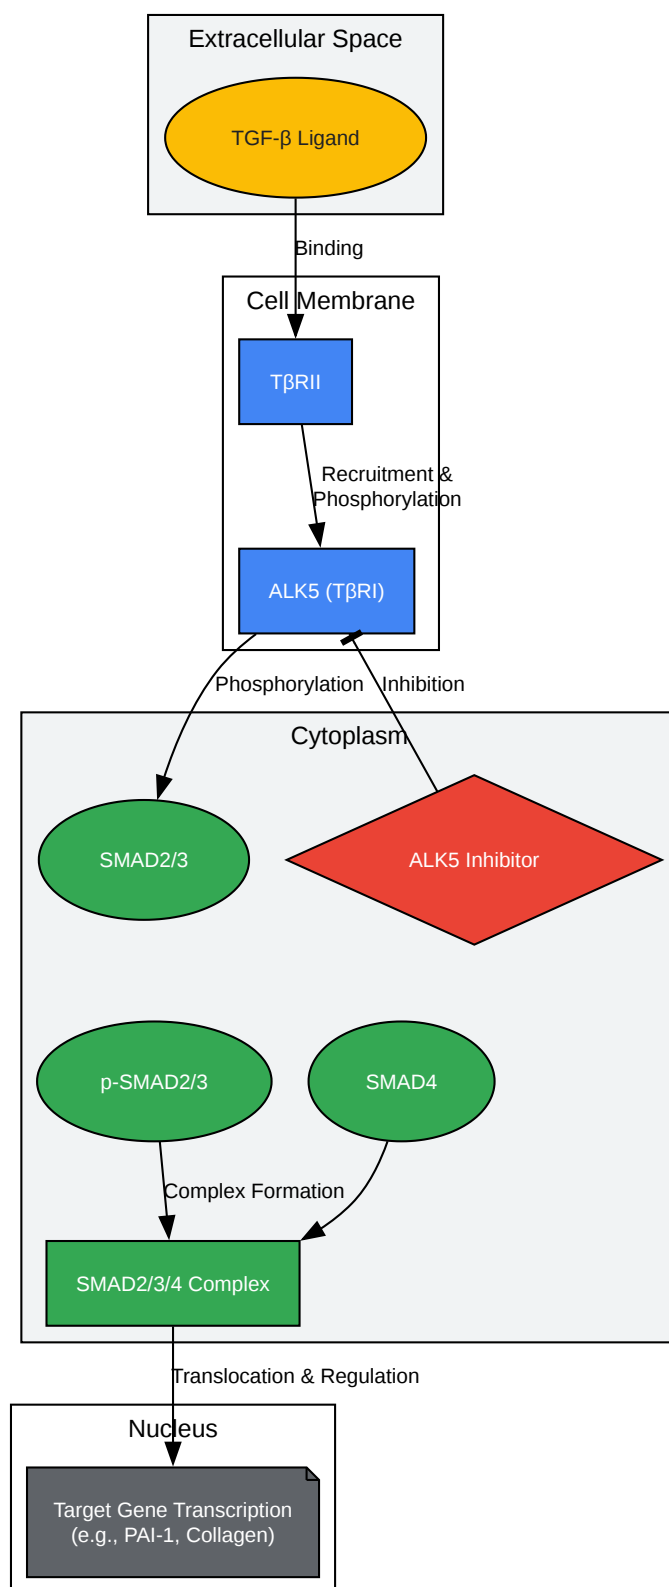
Extracellular Space

TGF-β Ligand

Binding

Cell Membrane

TβRII

Recruitment & Phosphorylation

ALK5 (TβRI)

Phosphorylation

Inhibition

Cytoplasm

SMAD2/3

ALK5 Inhibitor

p-SMAD2/3

SMAD4

Complex Formation

SMAD2/3/4 Complex

Translocation & Regulation

Nucleus

Target Gene Transcription (e.g., PAI-1, Collagen)